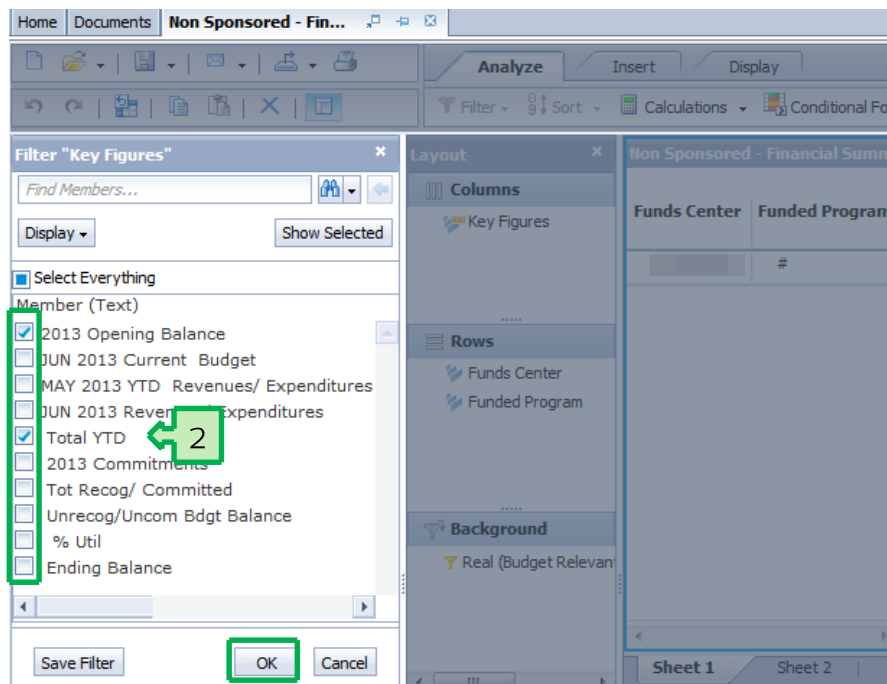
Home | Documents | Non Sponsored - Fin...

Analyze | Insert | Display

Filter | Sort | Calculations | Conditional Fo

Filter "Key Figures"

Find Members...

Display | Show Selected

Select Everything

Member (Text)

2013 Opening Balance
JUN 2013 Current Budget
MAY 2013 YTD Revenues/ Expenditures
JUN 2013 Reven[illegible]Expenditures
Total YTD
2013 Commitments
Tot Recog/ Committed
Unrecog/Uncom Bdgt Balance
% Util
Ending Balance

2

Save Filter | OK | Cancel

Layout

Columns
Key Figures

Rows
Funds Center
Funded Program

Background
Real (Budget Relevant

Non Sponsored - Financial Summ

Funds Center | Funded Program

#

Sheet 1 | Sheet 2